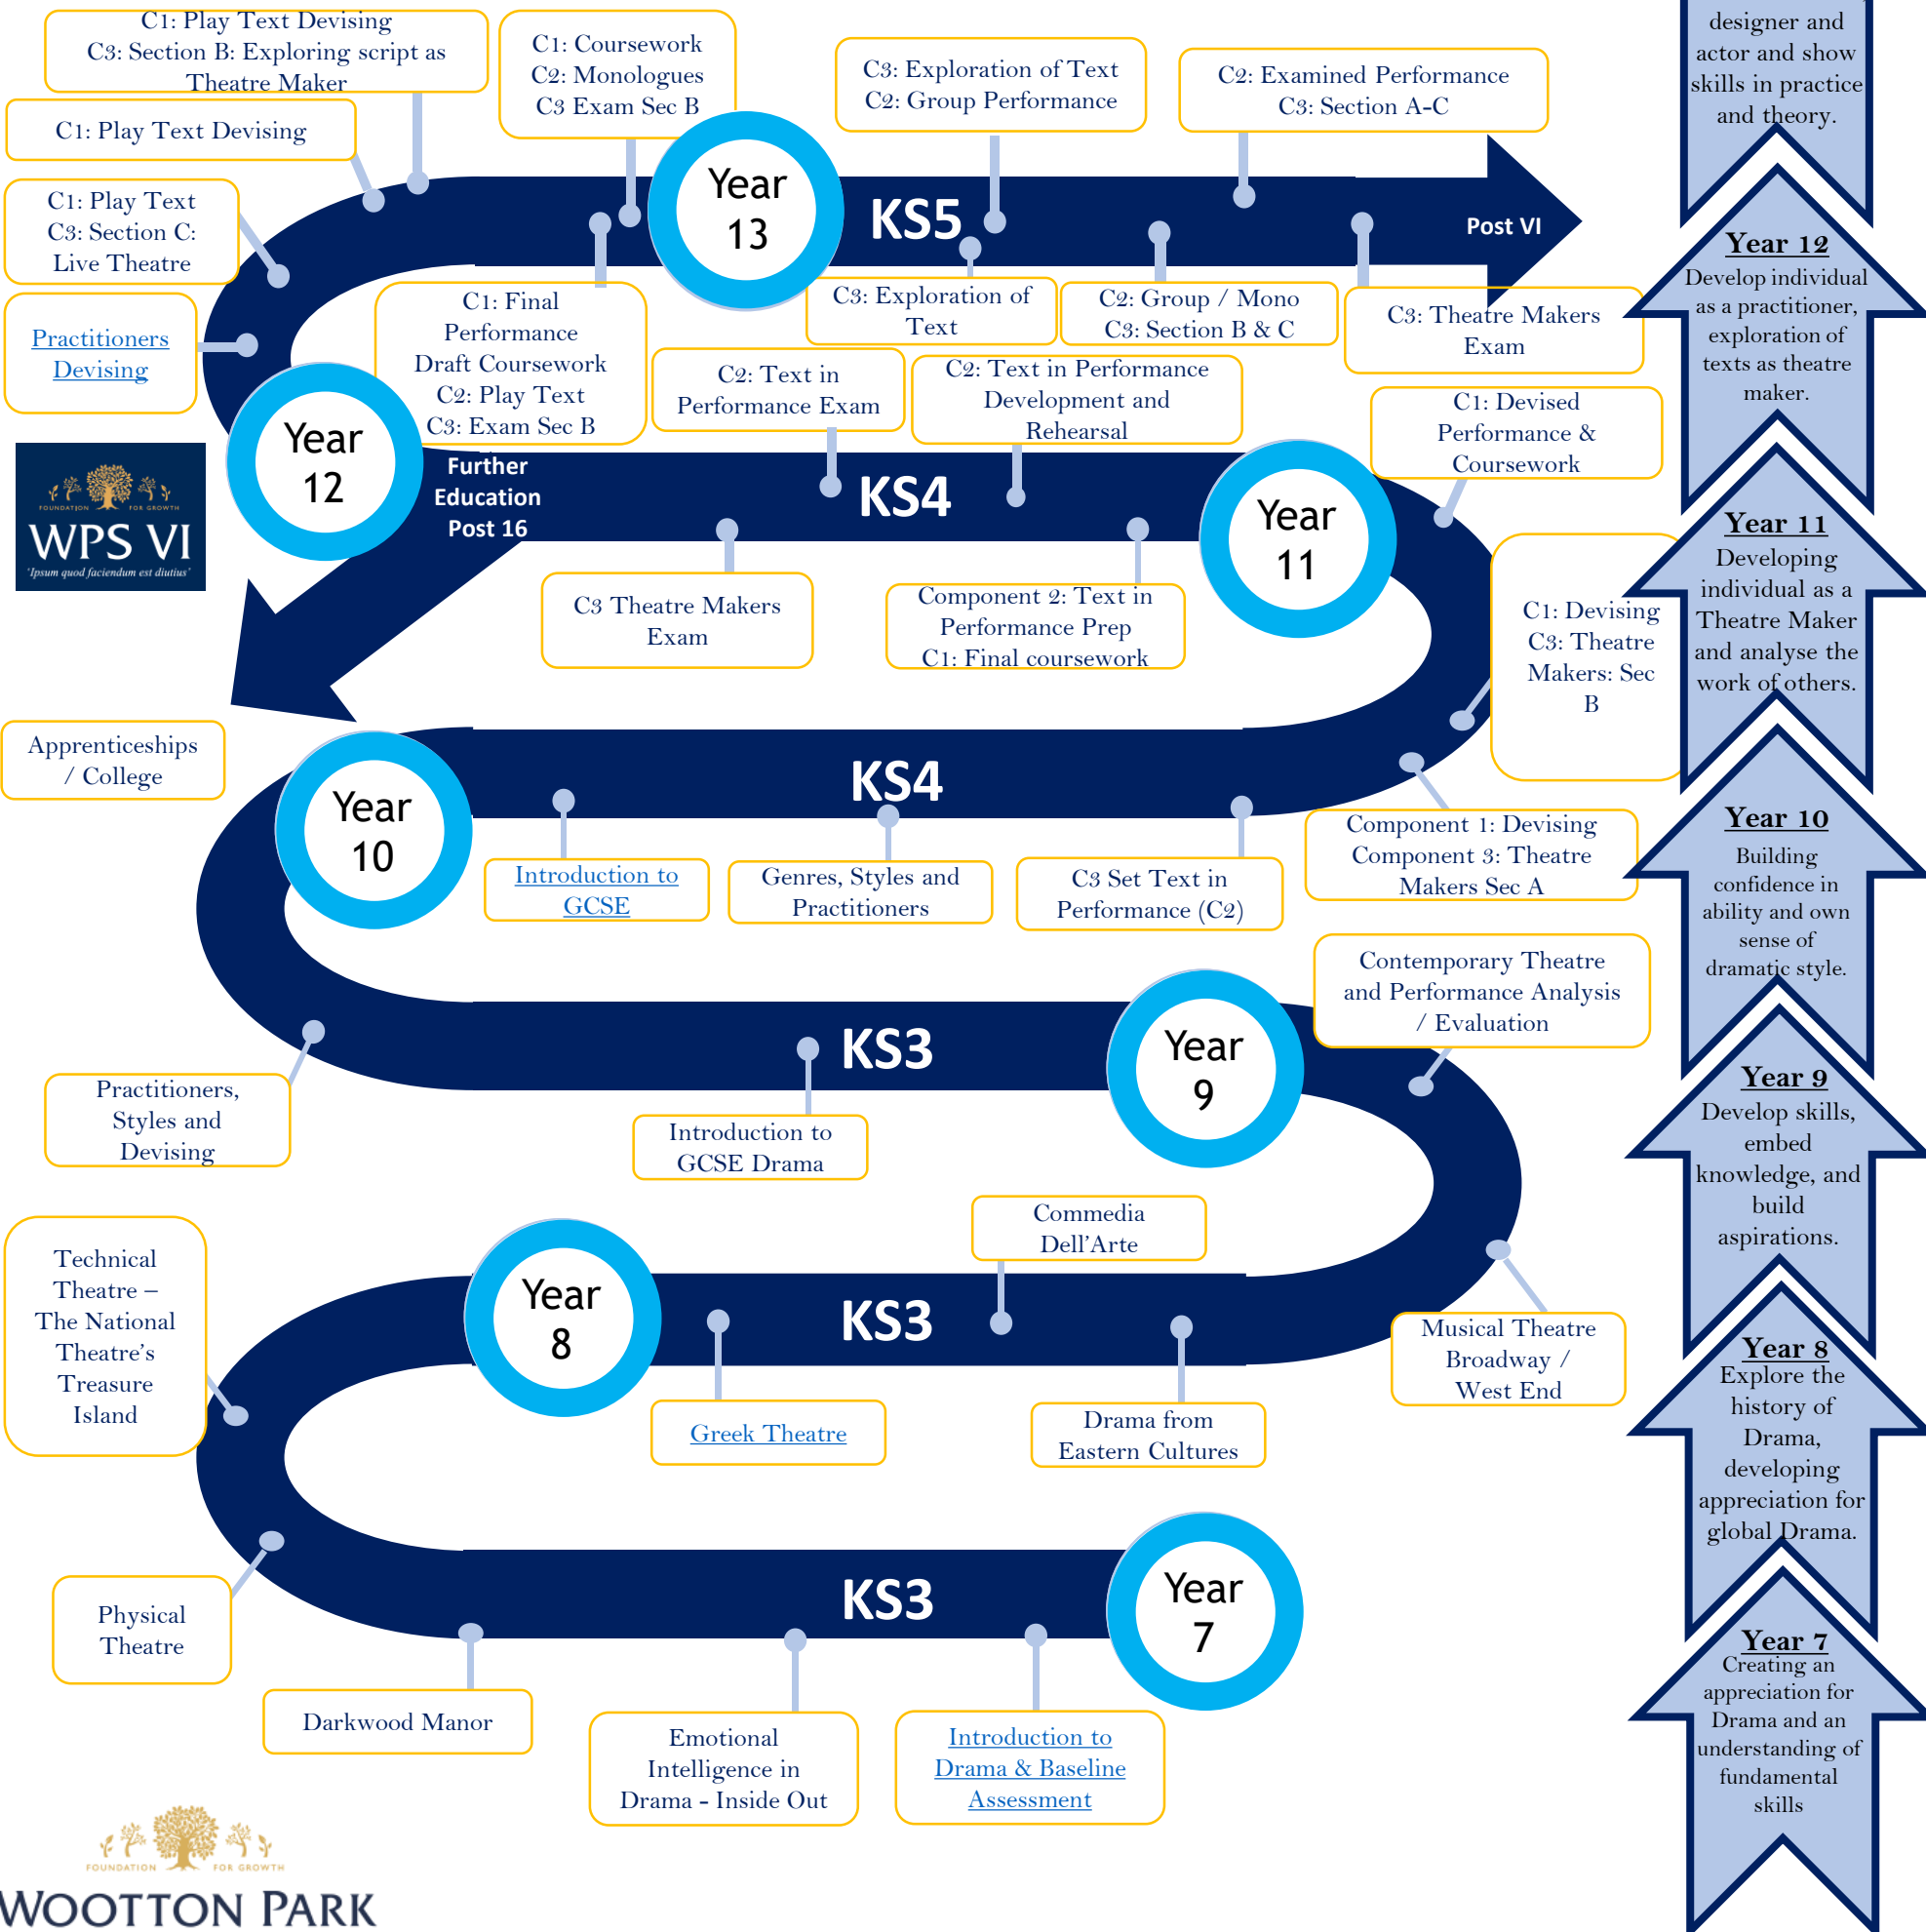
C1: Play Text Devising
C3: Section B: Exploring script as Theatre Maker

C1: Coursework
C2: Monologues
C3 Exam Sec B

C3: Exploration of Text
C2: Group Performance

C2: Examined Performance
C3: Section A-C

designer and actor and show skills in practice and theory.

C1: Play Text Devising

Year 13

KS5

Post VI

C1: Play Text
C3: Section C: Live Theatre

Year 12
Develop individual as a practitioner, exploration of texts as theatre maker.

Practitioners Devising

C1: Final Performance Draft Coursework
C2: Play Text
C3: Exam Sec B

C3: Exploration of Text

C2: Group / Mono
C3: Section B & C

C3: Theatre Makers Exam

C2: Text in Performance Exam

C2: Text in Performance Development and Rehearsal

C1: Devised Performance & Coursework

Year 12

FOUNDATION FOR GROWTH
WPS VI
'Ipsum quod faciendum est diutius'

Further Education Post 16

KS4

Year 11

Year 11
Developing individual as a Theatre Maker and analyse the work of others.

C3 Theatre Makers Exam

Component 2: Text in Performance Prep
C1: Final coursework

C1: Devising
C3: Theatre Makers: Sec B

Apprenticeships / College

Year 10

KS4

Introduction to GCSE

Genres, Styles and Practitioners

C3 Set Text in Performance (C2)

Component 1: Devising
Component 3: Theatre Makers Sec A

Year 10
Building confidence in ability and own sense of dramatic style.

Contemporary Theatre and Performance Analysis / Evaluation

KS3

Year 9

Year 9
Develop skills, embed knowledge, and build aspirations.

Practitioners, Styles and Devising

Introduction to GCSE Drama

Commedia Dell'Arte

Technical Theatre – The National Theatre's Treasure Island

Year 8

KS3

Musical Theatre Broadway / West End

Year 8
Explore the history of Drama, developing appreciation for global Drama.

Greek Theatre

Drama from Eastern Cultures

Physical Theatre

KS3

Year 7

Year 7
Creating an appreciation for Drama and an understanding of fundamental skills

Darkwood Manor

Emotional Intelligence in Drama - Inside Out

Introduction to Drama & Baseline Assessment

FOUNDATION FOR GROWTH
WOOTTON PARK